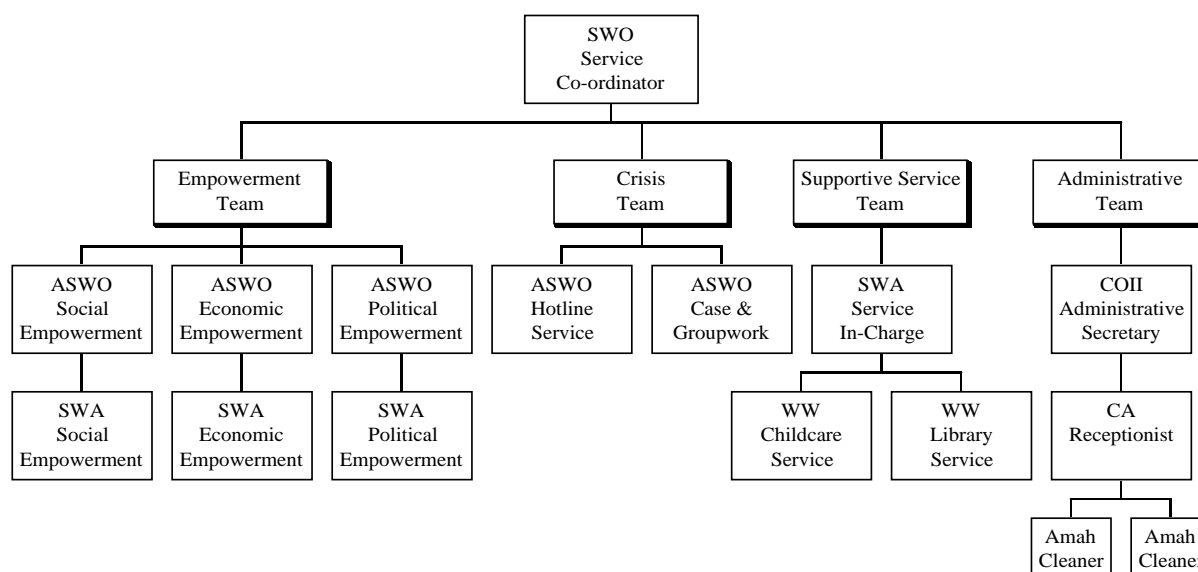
SWO
Service
Co-ordinator

Empowerment
Team

Crisis
Team

Supportive Service
Team

Administrative
Team

ASWO
Social
Empowerment

ASWO
Economic
Empowerment

ASWO
Political
Empowerment

ASWO
Hotline
Service

ASWO
Case &
Groupwork

SWA
Service
In-Charge

COII
Administrative
Secretary

SWA
Social
Empowerment

SWA
Economic
Empowerment

SWA
Political
Empowerment

WW
Childcare
Service

WW
Library
Service

CA
Receptionist

Amah
Cleaner

Amah
Cleaner